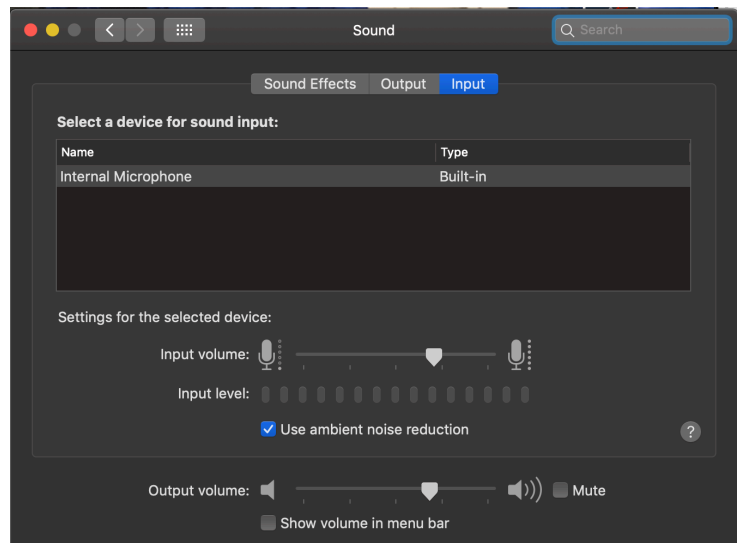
Sound

Search

Sound Effects Output Input

Select a device for sound input:

| Name | Type |
|---|---|
| Internal Microphone | Built-in |

Settings for the selected device:

Input volume:

Input level:

Use ambient noise reduction

?

Output volume: Mute

Show volume in menu bar